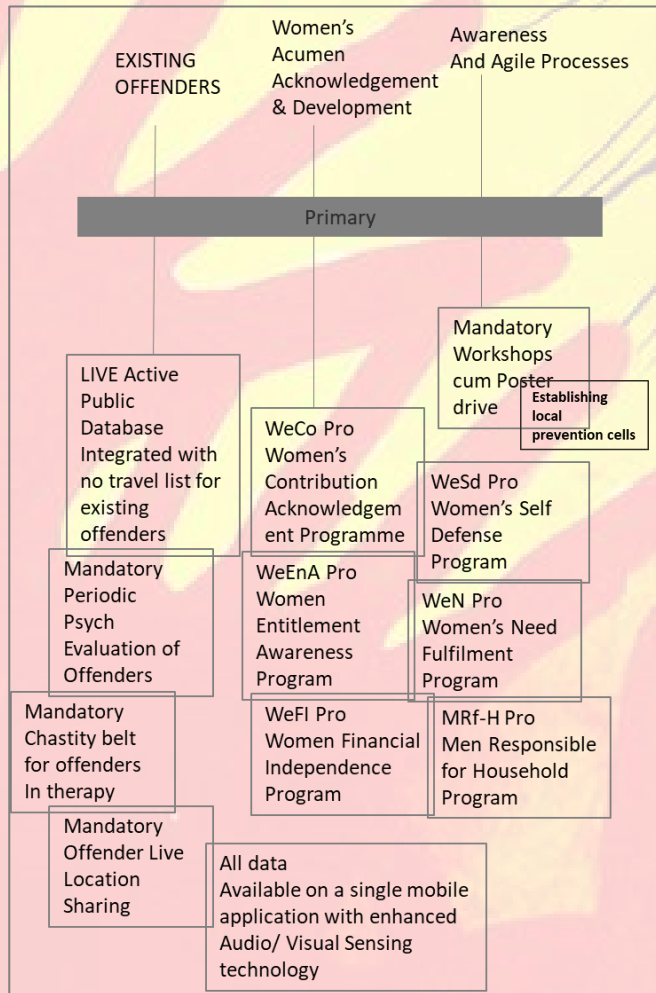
EXISTING OFFENDERS

Women's Acumen Acknowledgement & Development

Awareness And Agile Processes

Primary

LIVE Active Public Database Integrated with no travel list for existing offenders

Mandatory Periodic Psych Evaluation of Offenders

Mandatory Chastity belt for offenders In therapy

Mandatory Offender Live Location Sharing

WeCo Pro Women's Contribution Acknowledgement Programme

WeEnA Pro Women Entitlement Awareness Program

WeFI Pro Women Financial Independence Program

Mandatory Workshops cum Poster drive

Establishing local prevention cells

WeSd Pro Women's Self Defense Program

WeN Pro Women's Need Fulfilment Program

MRf-H Pro Men Responsible for Household Program

All data Available on a single mobile application with enhanced Audio/ Visual Sensing technology